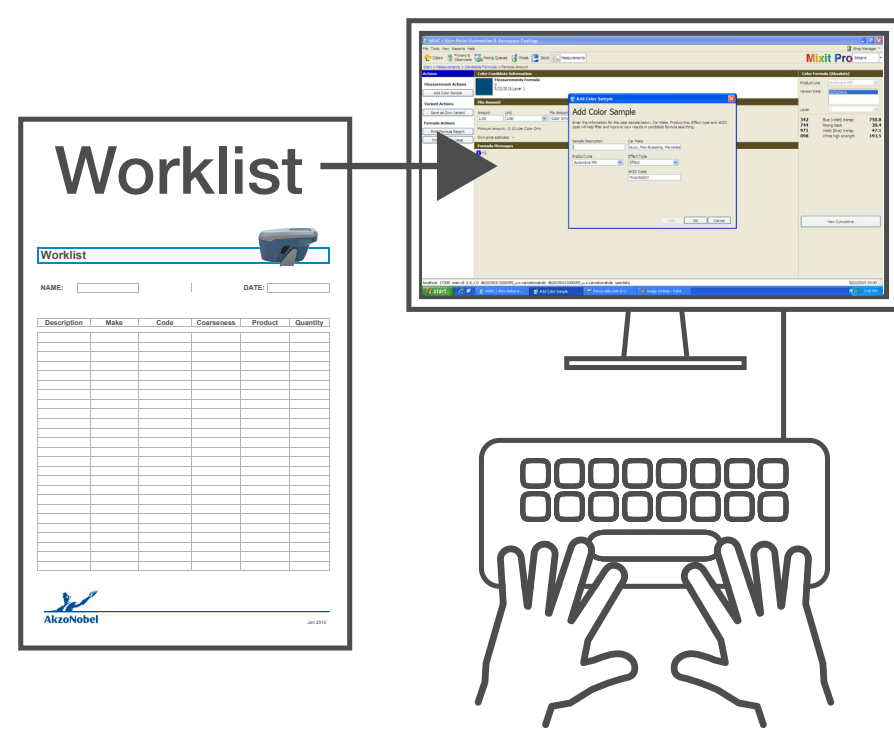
Worklist

Worklist

NAME:

DATE:

| Description | Make | Code | Coarseness | Product | Quantity |
|---|---|---|---|---|---|
| | | | | | |

AkzoNobel

Jan 2015

AAAC / Akzo Nobel Automotive & Aerospace Coatings

Mixit Pro

Actions

Color Candidate Information

Measurement Actions

Add Color Sample

Variant Actions

Formula Actions

Mix Amount

Formula Messages

Add Color Sample

Add Color Sample

Sample Description

Car Make

Product Line

Effect Type

AKZO Code

OK

Cancel

Color Formula (Absolute)

View Cumulative

start